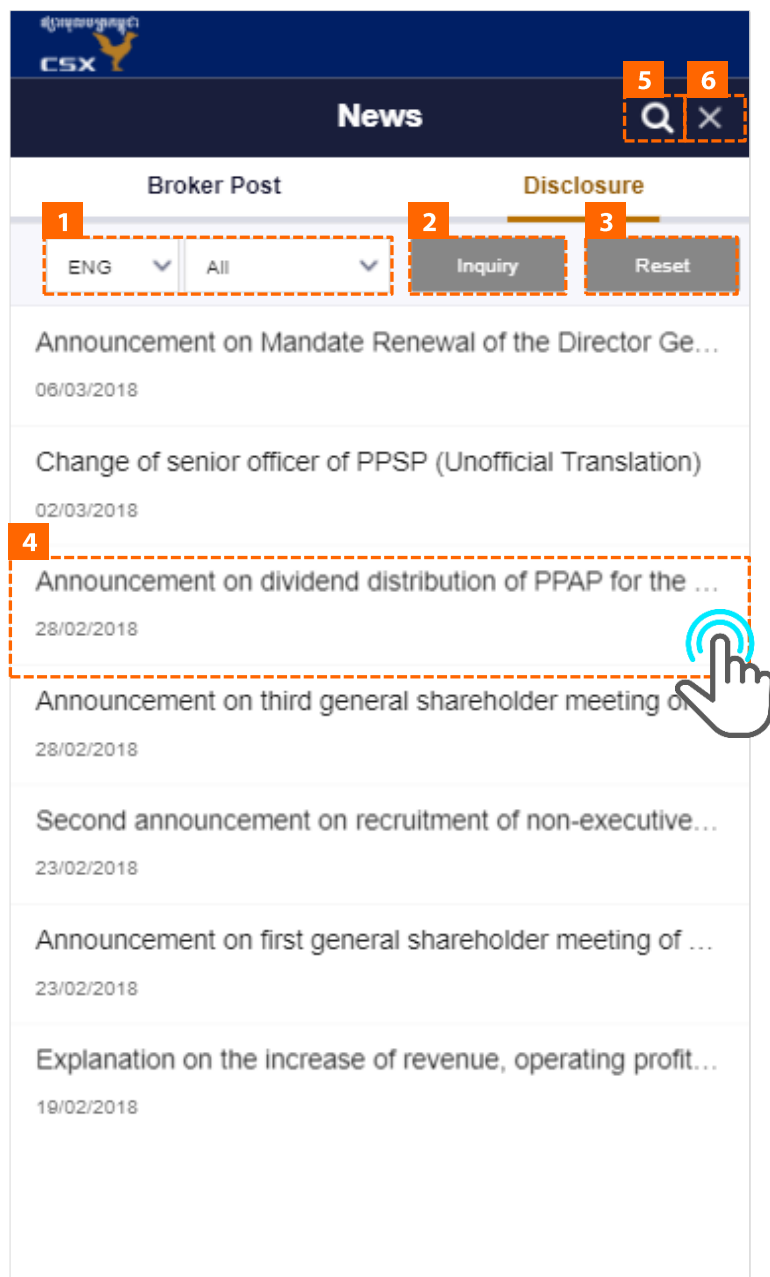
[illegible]
CSX

News

5

6

Broker Post

Disclosure

1

2

3

ENG

All

Inquiry

Reset

Announcement on Mandate Renewal of the Director Ge…

06/03/2018

Change of senior officer of PPSP (Unofficial Translation)

02/03/2018

4

Announcement on dividend distribution of PPAP for the …

28/02/2018

Announcement on third general shareholder meeting of

28/02/2018

Second announcement on recruitment of non-executive…

23/02/2018

Announcement on first general shareholder meeting of …

23/02/2018

Explanation on the increase of revenue, operating profit…

19/02/2018